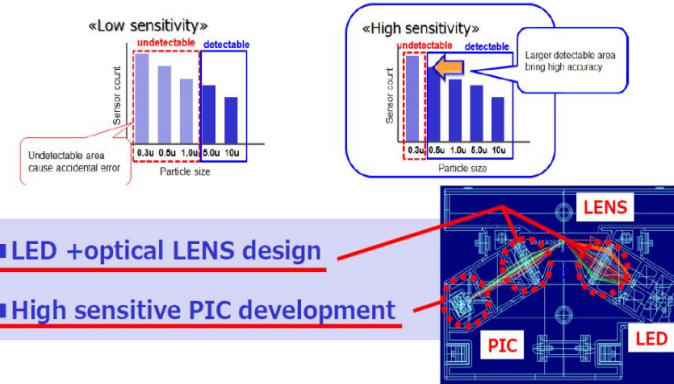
«Low sensitivity»

undetectable detectable

Sensor count

0.3u 0.5u 1.0u 5.0u 10u

Particle size

Undetectable area cause accidental error

«High sensitivity»

undetectable detectable

Larger detectable area bring high accuracy

Sensor count

0.3u 0.5u 1.0u 5.0u 10u

Particle size

LENS

■LED +optical LENS design

■High sensitive PIC development

PIC

LED